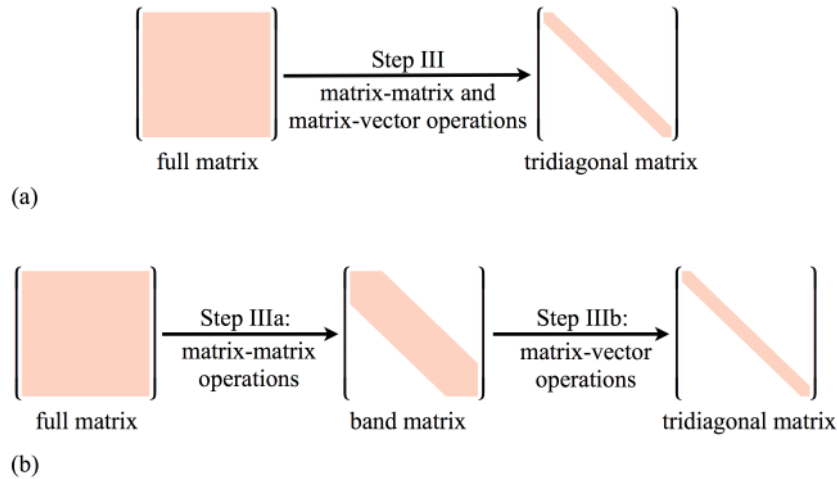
Step III

matrix-matrix and matrix-vector operations

full matrix

tridiagonal matrix

(a)

Step IIIa: matrix-matrix operations

Step IIIb: matrix-vector operations

full matrix

band matrix

tridiagonal matrix

(b)